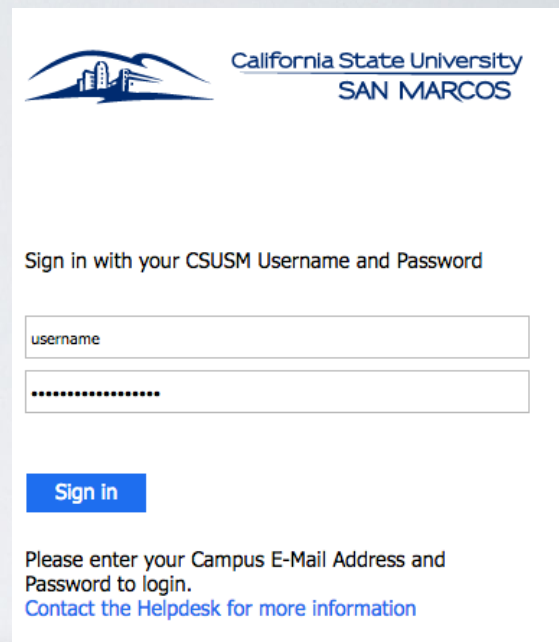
California State University
SAN MARCOS

Sign in with your CSUSM Username and Password

username

••••••••••••••••••

Sign in

Please enter your Campus E-Mail Address and Password to login.
Contact the Helpdesk for more information